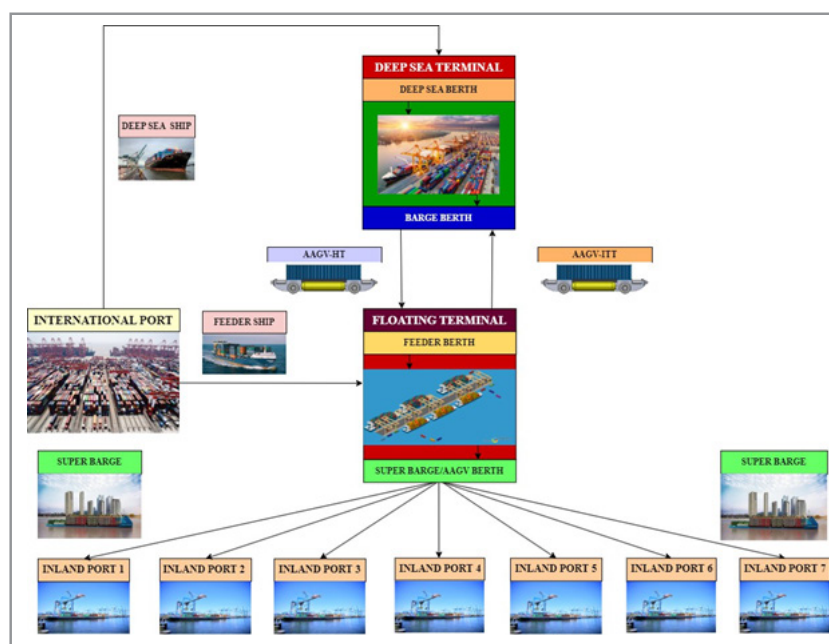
DEEP SEA TERMINAL
DEEP SEA BERTH
BARGE BERTH
DEEP SEA SHIP
AAGV-HT
AAGV-ITT
INTERNATIONAL PORT
FEEDER SHIP
FLOATING TERMINAL
FEEDER BERTH
SUPER BARGE/AAGV BERTH
SUPER BARGE
SUPER BARGE
INLAND PORT 1
INLAND PORT 2
INLAND PORT 3
INLAND PORT 4
INLAND PORT 5
INLAND PORT 6
INLAND PORT 7